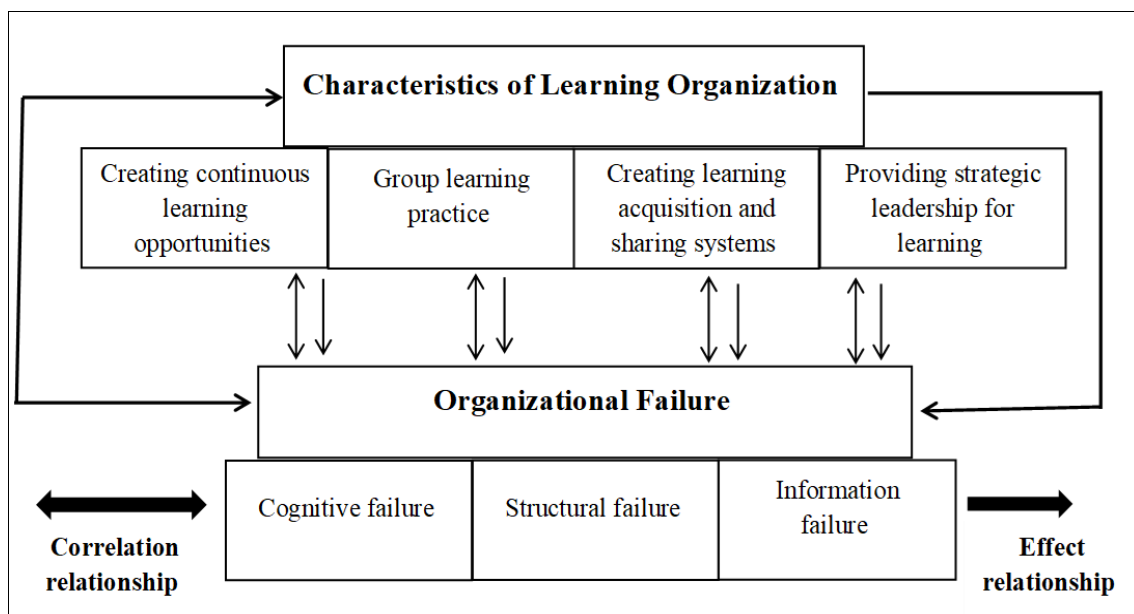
Characteristics of Learning Organization

Creating continuous learning opportunities

Group learning practice

Creating learning acquisition and sharing systems

Providing strategic leadership for learning

Organizational Failure

Cognitive failure

Structural failure

Information failure

Correlation relationship

Effect relationship